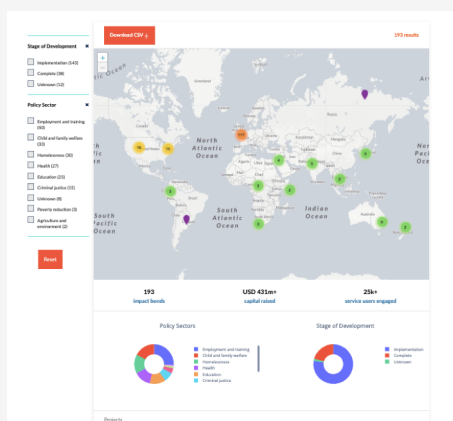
Stage of Development ×

Implementation (143)
Complete (38)
Unknown (12)

Policy Sector ×

Employment and training (60)
Child and family welfare (33)
Homelessness (30)
Health (27)
Education (25)
Criminal justice (15)
Unknown (8)
Poverty reduction (3)
Agriculture and environment (2)

Reset

Download CSV

193 results

+
−

North Pacific Ocean

North Atlantic Ocean

South Atlantic Ocean

Indian Ocean

South Pacific Ocean

North Pacific Ocean

76
16
112
6
5
3
3
2
3
2
2
5
3
2

193
impact bonds

USD 431m+
capital raised

25k+
service users engaged

Policy Sectors

Employment and training
Child and family welfare
Homelessness
Health
Education
Criminal justice

Stage of Development

Implementation
Complete
Unknown

Projects